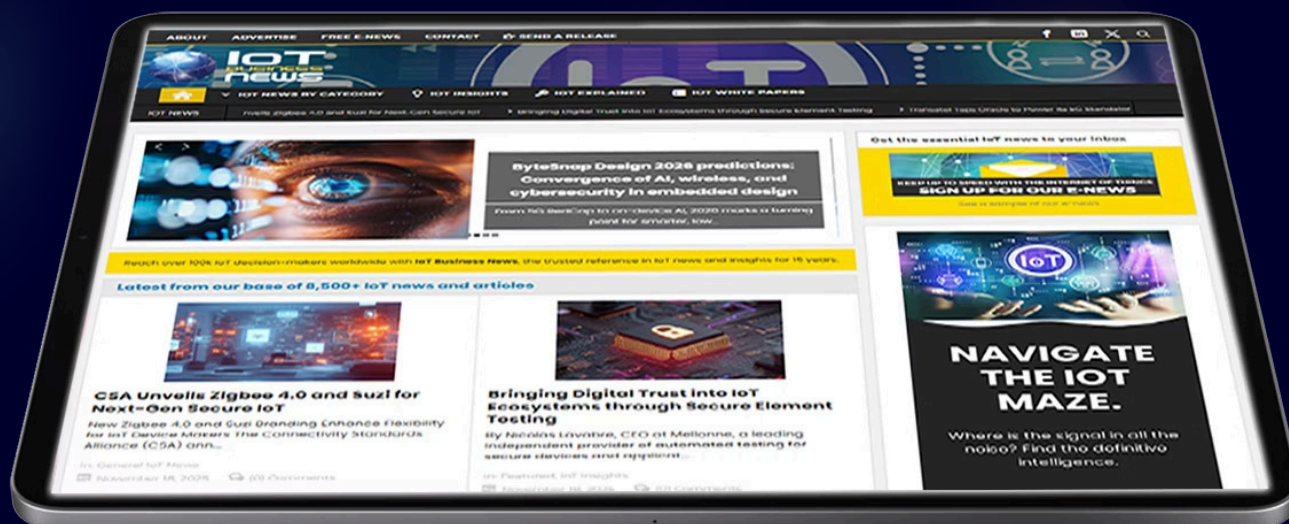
ABOUT ADVERTISE FREE E-NEWS CONTACT SEND A RELEASE

IoT business news

IoT

IOT NEWS BY CATEGORY IOT INSIGHTS IOT EXPLAINED IOT WHITE PAPERS

IOT NEWS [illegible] Zigbee 4.0 and Suzi for Next-Gen Secure IoT Bringing Digital Trust into IoT Ecosystems through Secure Element Testing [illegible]

ByteSnap Design 2026 predictions: Convergence of AI, wireless, and cybersecurity in embedded design

From 5G RedCap to on-device AI, 2026 marks a turning point for smarter, low...

Reach over 100k IoT decision-makers worldwide with IoT Business News, the trusted reference in IoT news and insights for 15 years.

Latest from our base of 8,500+ IoT news and articles

CSA Unveils Zigbee 4.0 and Suzi for Next-Gen Secure IoT

New Zigbee 4.0 and Suzi Branding Enhance Flexibility for IoT Device Makers The Connectivity Standards Alliance (CSA) ann...

In General IoT News

November 18, 2025 (0) Comments

Bringing Digital Trust into IoT Ecosystems through Secure Element Testing

By Nicolas Lavabre, CEO at Mellonne, a leading independent provider of automated testing for secure devices and applicati...

In Featured, IoT Insights

November 18, 2025 (0) Comments

Get the essential IoT news to your inbox

KEEP UP TO SPEED WITH THE INTERNET OF THINGS
SIGN UP FOR OUR E-NEWS

See a sample of our e-news

IoT

NAVIGATE THE IOT MAZE.

Where is the signal in all the noise? Find the definitive intelligence.